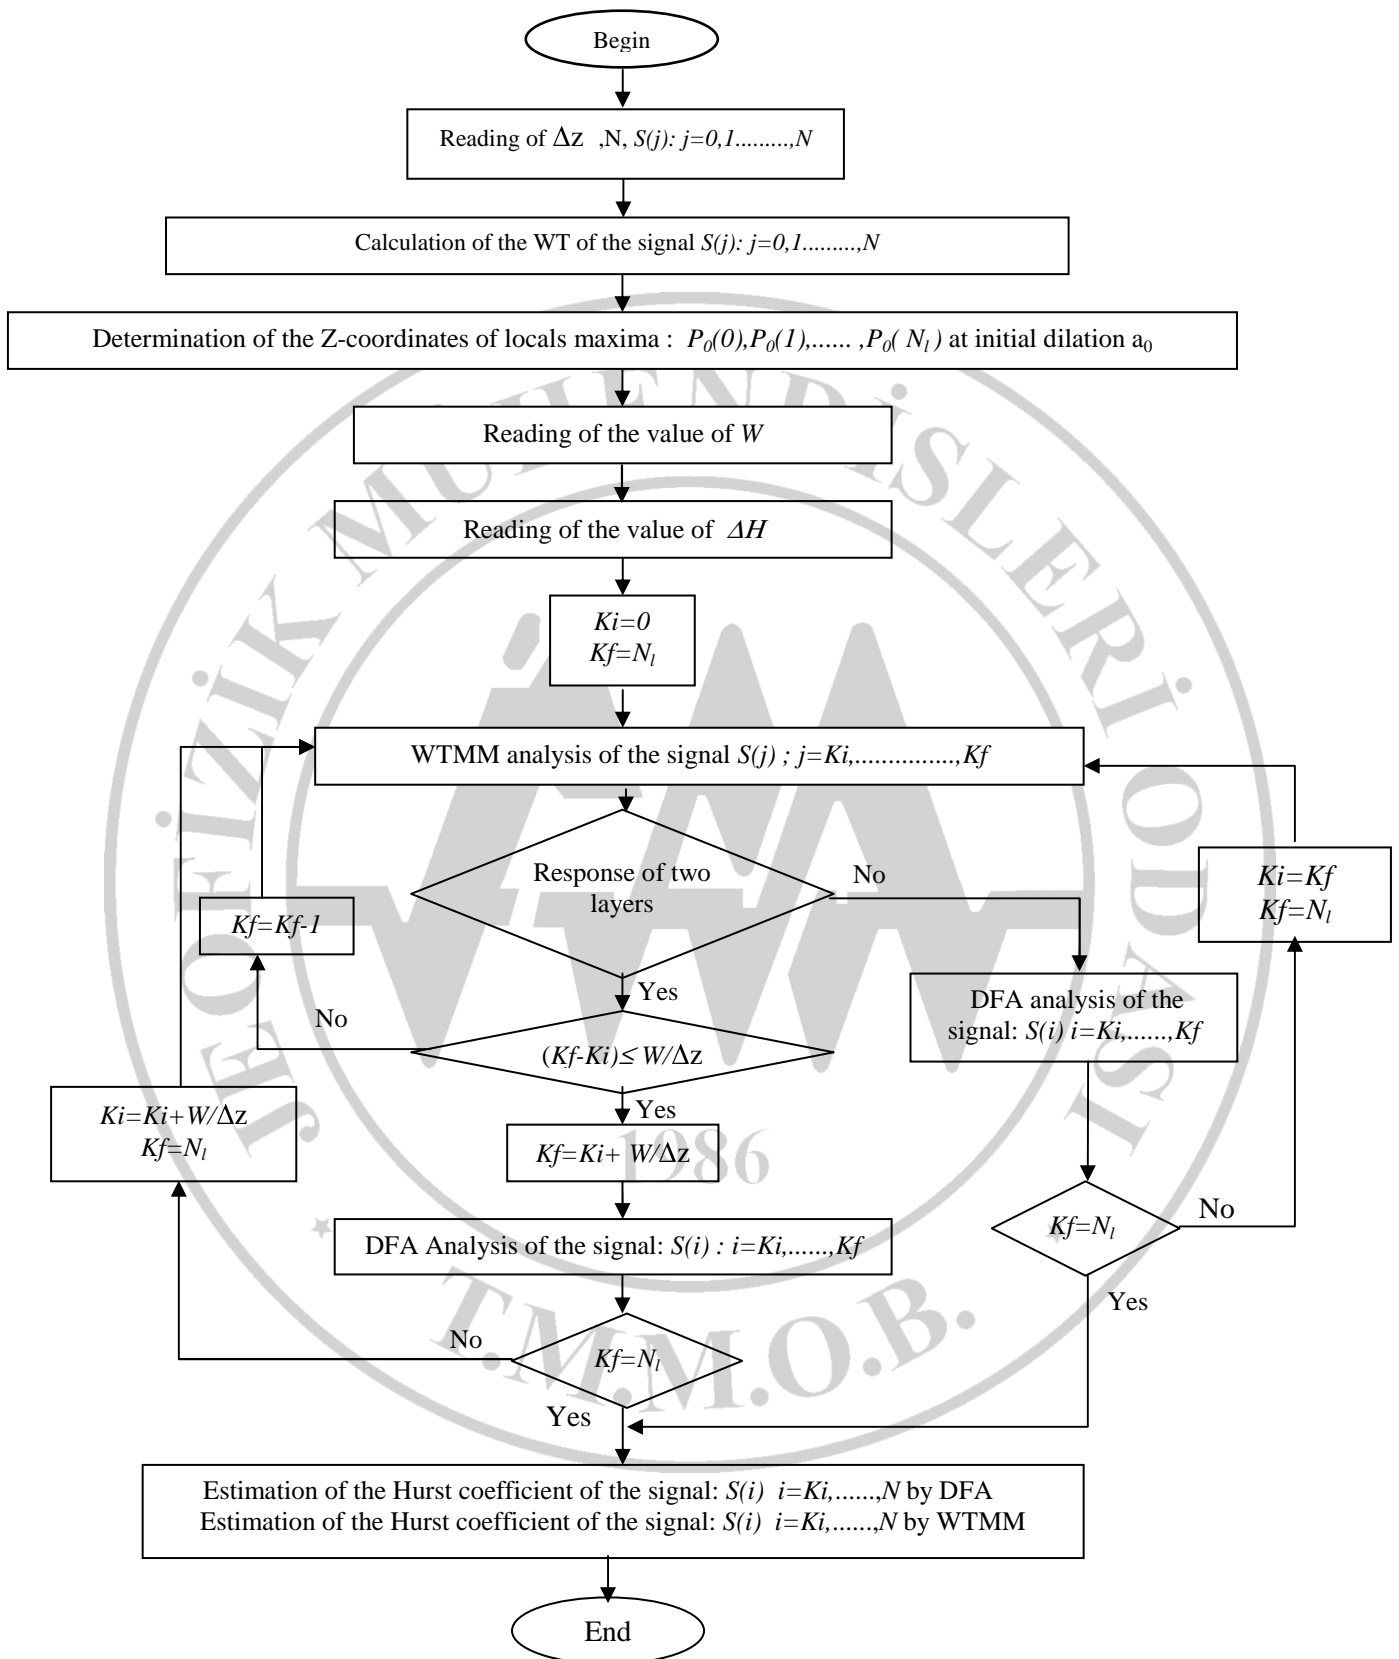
Begin

Reading of $\Delta z$ ,N, $S(j)$: $j=0,1$.........,$N$

Calculation of the WT of the signal $S(j)$: $j=0,1$.........,$N$

Determination of the Z-coordinates of locals maxima : $P_0(0),P_0(1),......,P_0(N_l)$ at initial dilation $a_0$

Reading of the value of $W$

Reading of the value of $\Delta H$

$Ki=0$
$Kf=N_l$

WTMM analysis of the signal $S(j)$ ; $j=Ki$,...............,$Kf$

Response of two layers

No

$Ki=Kf$
$Kf=N_l$

$Kf=Kf-1$

Yes

No

$(Kf-Ki)\leq W/\Delta z$

DFA analysis of the signal: $S(i)$ $i=Ki$,......,$Kf$

Yes

$Ki=Ki+W/\Delta z$
$Kf=N_l$

$Kf=Ki+W/\Delta z$

$Kf=N_l$

No

DFA Analysis of the signal: $S(i)$ : $i=Ki$,......,$Kf$

Yes

No

$Kf=N_l$

Yes

Estimation of the Hurst coefficient of the signal: $S(i)$ $i=Ki$,......,$N$ by DFA
Estimation of the Hurst coefficient of the signal: $S(i)$ $i=Ki$,......,$N$ by WTMM

End

JEOFİZİK MÜHENDİSLERİ ODASI
1986
T.M.M.O.B.